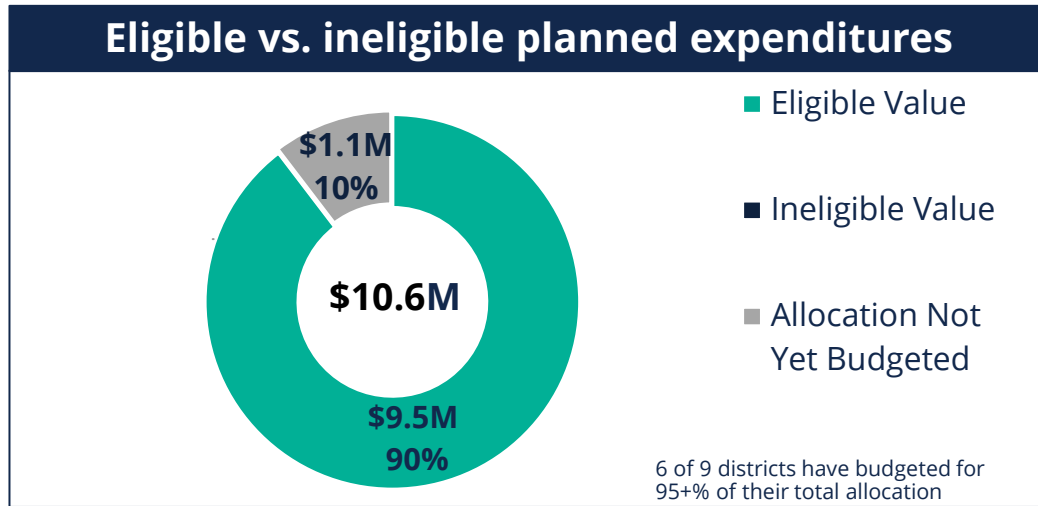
Eligible vs. ineligible planned expenditures

$1.1M
10%

$10.6M

$9.5M
90%

Eligible Value

Ineligible Value

Allocation Not Yet Budgeted

6 of 9 districts have budgeted for 95+% of their total allocation